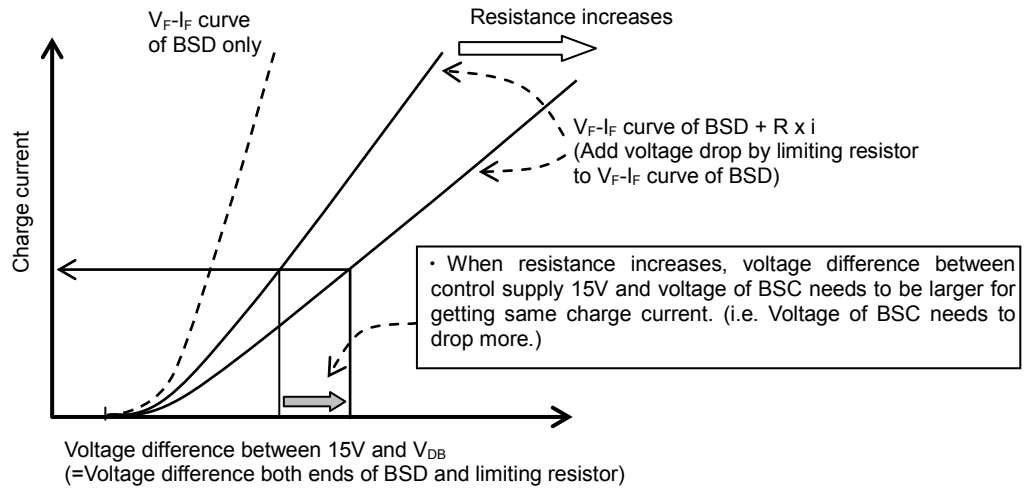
$V_F$-$I_F$ curve of BSD only

Resistance increases

$V_F$-$I_F$ curve of BSD + R x i
(Add voltage drop by limiting resistor to $V_F$-$I_F$ curve of BSD)

Charge current

・When resistance increases, voltage difference between control supply 15V and voltage of BSC needs to be larger for getting same charge current. (i.e. Voltage of BSC needs to drop more.)

Voltage difference between 15V and $V_{DB}$
(=Voltage difference both ends of BSD and limiting resistor)